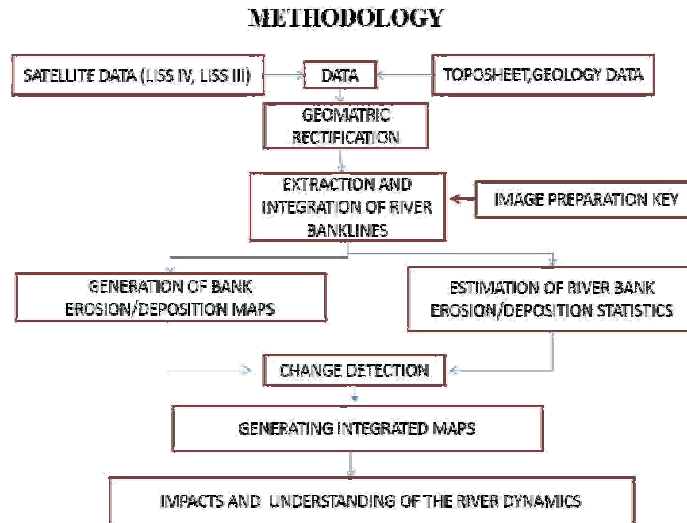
METHODOLOGY

SATELLITE DATA (LISS IV, LISS III)

DATA

TOPOSHEET,GEOLOGY DATA

GEOMATRIC RECTIFICATION

EXTRACTION AND INTEGRATION OF RIVER BANKLINES

IMAGE PREPARATION KEY

GENERATION OF BANK EROSION/DEPOSITION MAPS

ESTIMATION OF RIVER BANK EROSION/DEPOSITION STATISTICS

CHANGE DETECTION

GENERATING INTEGRATED MAPS

IMPACTS AND UNDERSTANDING OF THE RIVER DYNAMICS